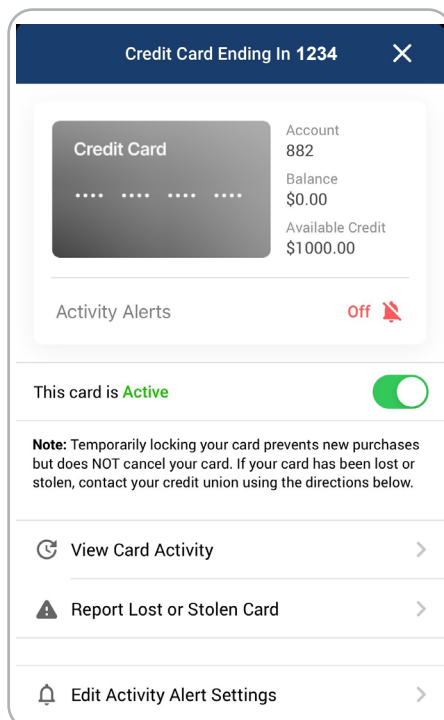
Credit Card Ending In 1234

Credit Card
.... .... .... ....

Account
882
Balance
$0.00
Available Credit
$1000.00

Activity Alerts
Off

This card is Active

Note: Temporarily locking your card prevents new purchases but does NOT cancel your card. If your card has been lost or stolen, contact your credit union using the directions below.

View Card Activity

Report Lost or Stolen Card

Edit Activity Alert Settings